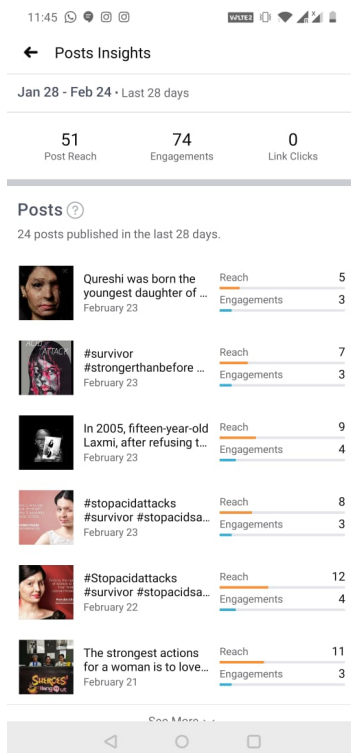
11:45 VoLTE2

← Posts Insights

Jan 28 - Feb 24 • Last 28 days

51
Post Reach

74
Engagements

0
Link Clicks

Posts

24 posts published in the last 28 days.

Qureshi was born the youngest daughter of ...
February 23
Reach 5
Engagements 3

#survivor #strongerthanbefore ...
February 23
Reach 7
Engagements 3

In 2005, fifteen-year-old Laxmi, after refusing t...
February 23
Reach 9
Engagements 4

#stopacidattacks #survivor #stopacidsa...
February 23
Reach 8
Engagements 3

#Stopacidattacks #survivor #stopacidsa...
February 22
Reach 12
Engagements 4

The strongest actions for a woman is to love...
February 21
Reach 11
Engagements 3

See More